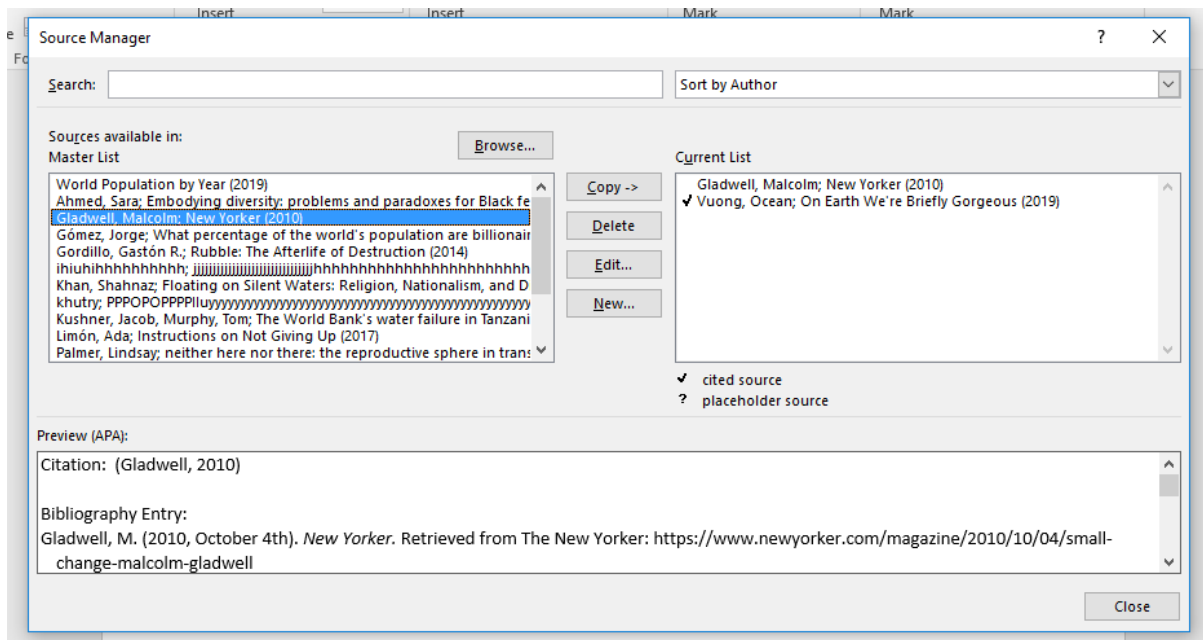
Insert Insert Mark Mark

Source Manager

?

Search:

Sort by Author

Sources available in:
Master List

Browse...

World Population by Year (2019)
Ahmed, Sara; Embodying diversity: problems and paradoxes for Black fe
Gladwell, Malcolm; New Yorker (2010)
Gómez, Jorge; What percentage of the world's population are billionair
Gordillo, Gastón R.; Rubble: The Afterlife of Destruction (2014)
ihiuhihhhhhhhhhh; jjjjjjjjjjjjjjjjjjjjjjjjjjjhhhhhhhhhhhhhhhhhhhhhhhh
Khan, Shahnaz; Floating on Silent Waters: Religion, Nationalism, and D
khutry; PPPOPOPPPPIluyyyyyyyyyyyyyyyyyyyyyyyyyyyyyyyyyyyyyyyyyyyy
Kushner, Jacob, Murphy, Tom; The World Bank's water failure in Tanzani
Limón, Ada; Instructions on Not Giving Up (2017)
Palmer, Lindsay; neither here nor there: the reproductive sphere in trans

Copy ->
Delete
Edit...
New...

Current List

Gladwell, Malcolm; New Yorker (2010)
✓ Vuong, Ocean; On Earth We're Briefly Gorgeous (2019)

✓ cited source
? placeholder source

Preview (APA):

Citation: (Gladwell, 2010)

Bibliography Entry:
Gladwell, M. (2010, October 4th). *New Yorker.* Retrieved from The New Yorker: https://www.newyorker.com/magazine/2010/10/04/small-change-malcolm-gladwell

Close